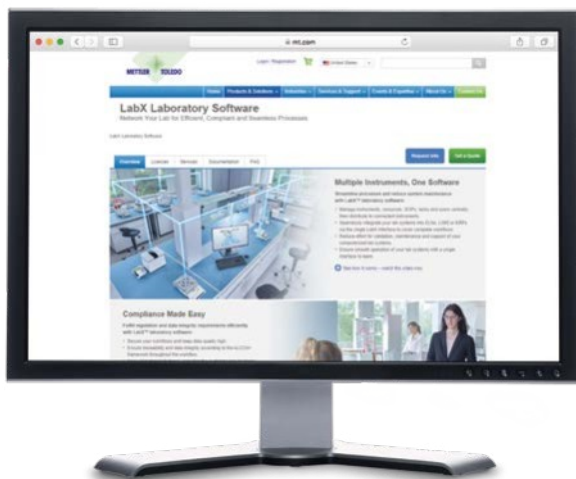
mt.com

METTLER TOLEDO

Login / Registration

United States

Home | Products & Solutions | Industries | Service & Support | Events & Expertise | About Us | Contact Us

LabX Laboratory Software

Network Your Lab for Efficient, Compliant and Seamless Processes

LabX Laboratory Software

Overview | Licenses | Services | Documentation | FAQ

Request Info

Get a Quote

Multiple Instruments, One Software

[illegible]

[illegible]

Compliance Made Easy

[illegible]